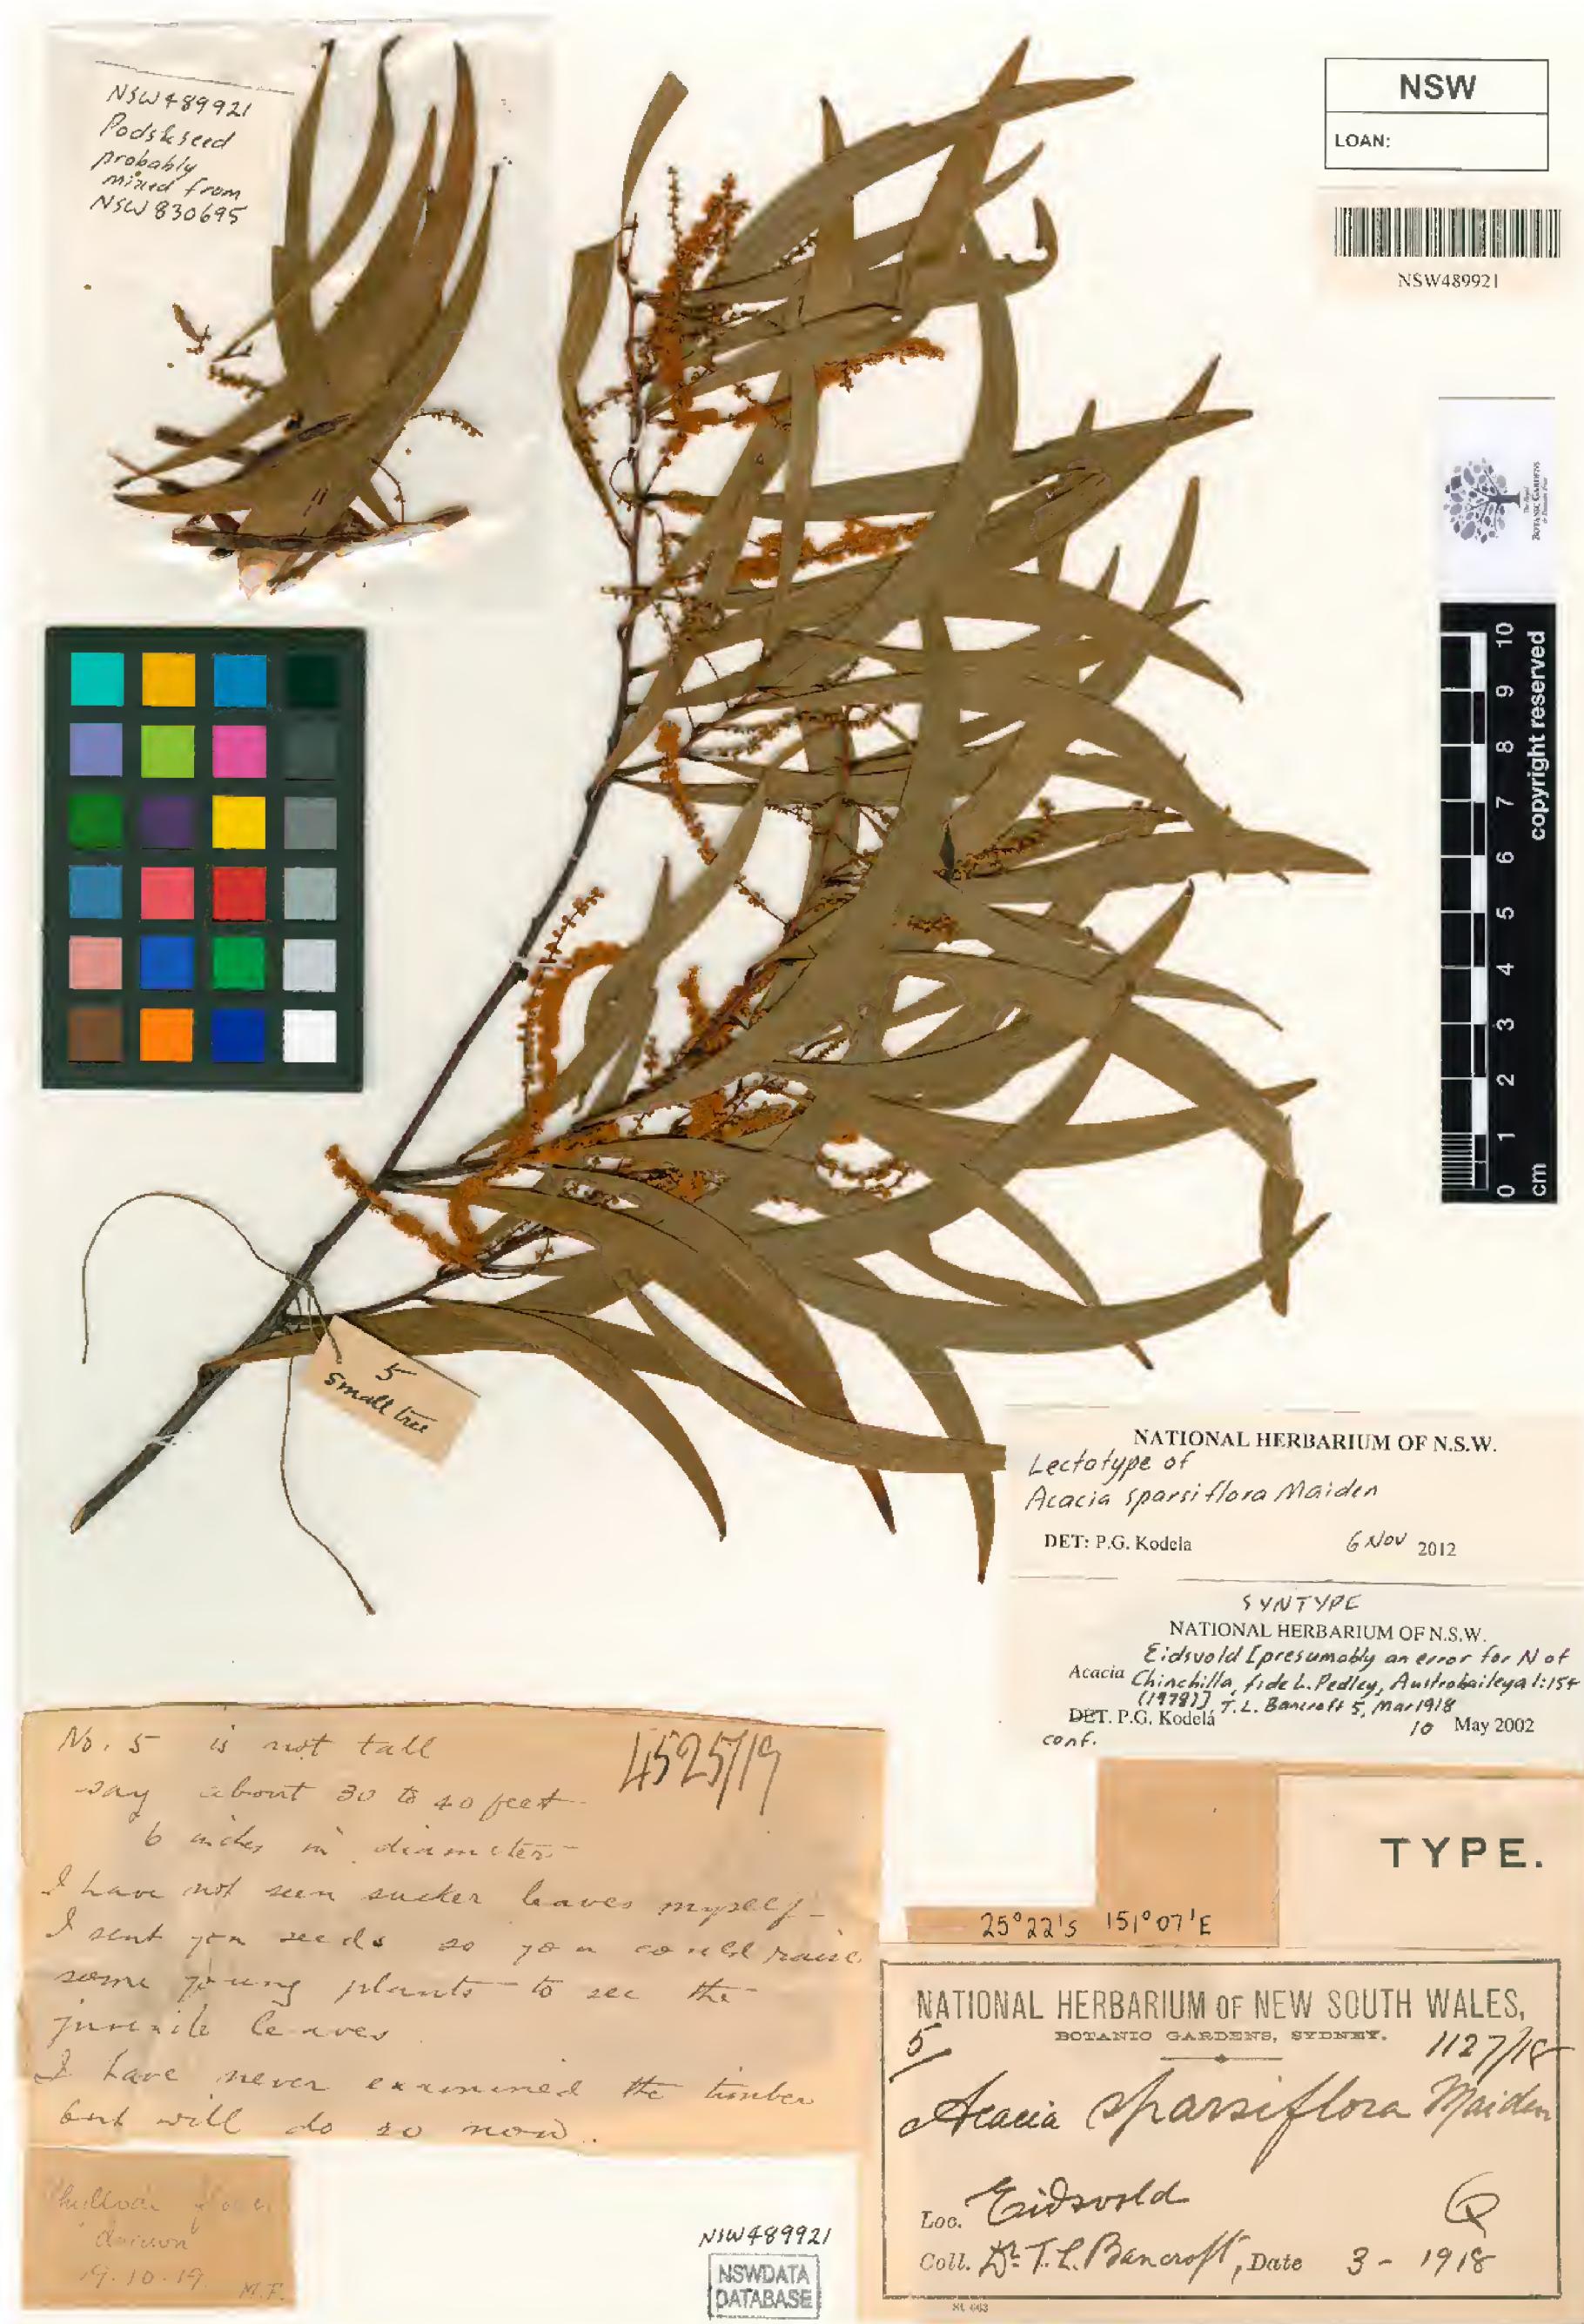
NSW489921
Pods & seed probably mixed from NSW830695

NSW
LOAN:
NSW489921

10 9 8 7 6 5 4 3 2 1 0 cm copyright reserved

5
Small tree

NATIONAL HERBARIUM OF N.S.W.
Lectotype of
Acacia sparsiflora Maiden
DET: P.G. Kodela 6 Nov 2012

SYNTYPE
NATIONAL HERBARIUM OF N.S.W.
Acacia Eidsvold [presumably an error for N of Chinchilla, fide L. Pedley, Austrobaileya 1:154 (1978)] T.L. Bancroft 5, Mar 1918
DET. P.G. Kodela 10 May 2002
conf.

No. 5 is not tall say about 30 to 40 feet 6 inches in diameter
I have not seen sucker leaves myself
I sent you seeds so you could raise some young plants to see the juvenile leaves
I have never examined the timber but will do so now.

4525/19

TYPE.

25°22'S 151°07'E

NATIONAL HERBARIUM OF NEW SOUTH WALES,
BOTANIC GARDENS, SYDNEY.
5 1127/18
Acacia sparsiflora Maiden
Loc. Eidsvold
Coll. Dr T.L. Bancroft, Date 3 - 1918

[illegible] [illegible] 19.10.19 M.F.

NSW489921
NSWDATA DATABASE